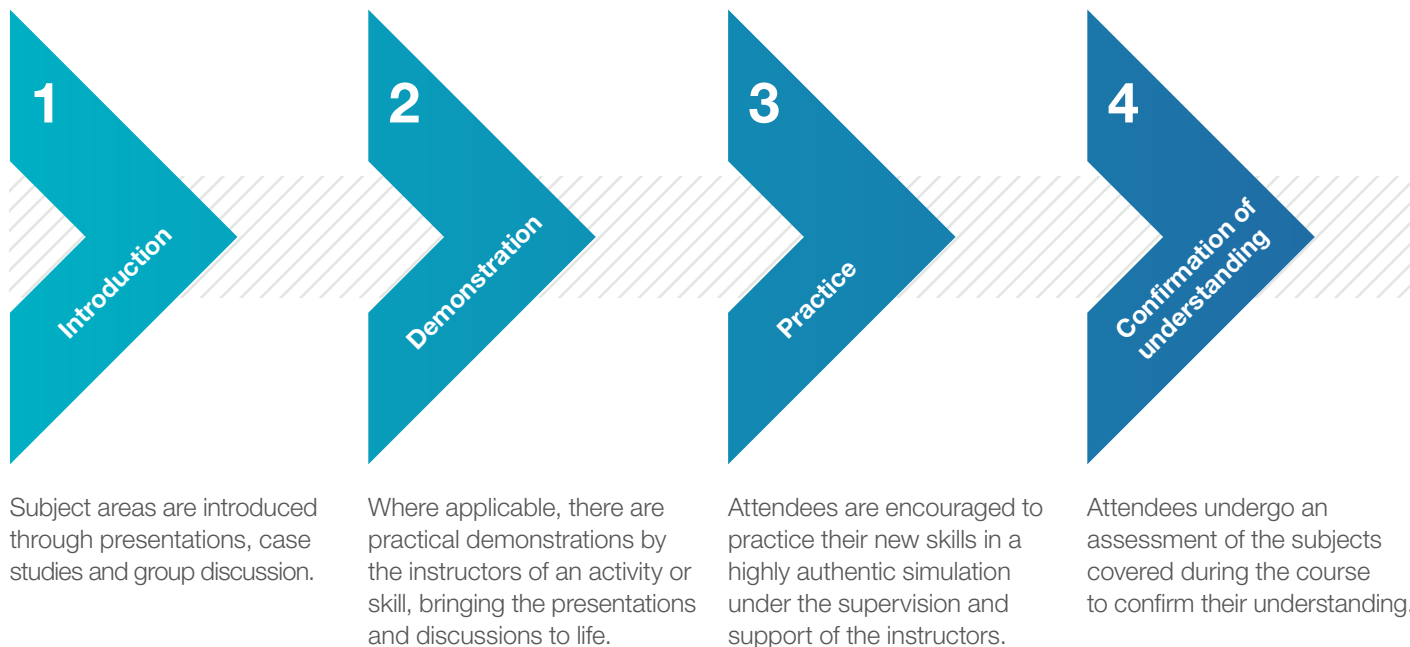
1

Introduction

Subject areas are introduced through presentations, case studies and group discussion.

2

Demonstration

Where applicable, there are practical demonstrations by the instructors of an activity or skill, bringing the presentations and discussions to life.

3

Practice

Attendees are encouraged to practice their new skills in a highly authentic simulation under the supervision and support of the instructors.

4

Confirmation of understanding

Attendees undergo an assessment of the subjects covered during the course to confirm their understanding.